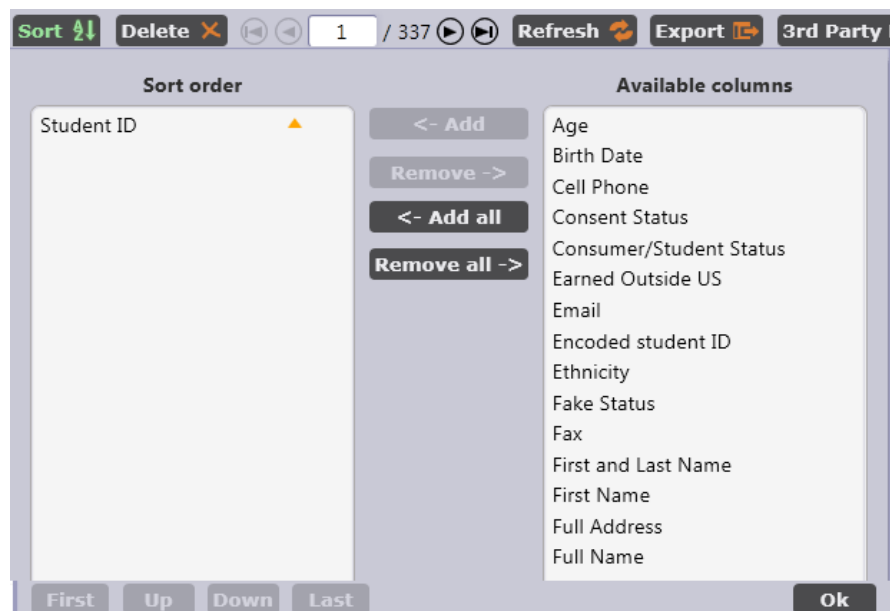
Sort Delete 1 / 337 Refresh Export 3rd Party

Sort order

Student ID

<- Add
Remove ->
<- Add all
Remove all ->

Available columns

Age
Birth Date
Cell Phone
Consent Status
Consumer/Student Status
Earned Outside US
Email
Encoded student ID
Ethnicity
Fake Status
Fax
First and Last Name
First Name
Full Address
Full Name

First Up Down Last

Ok